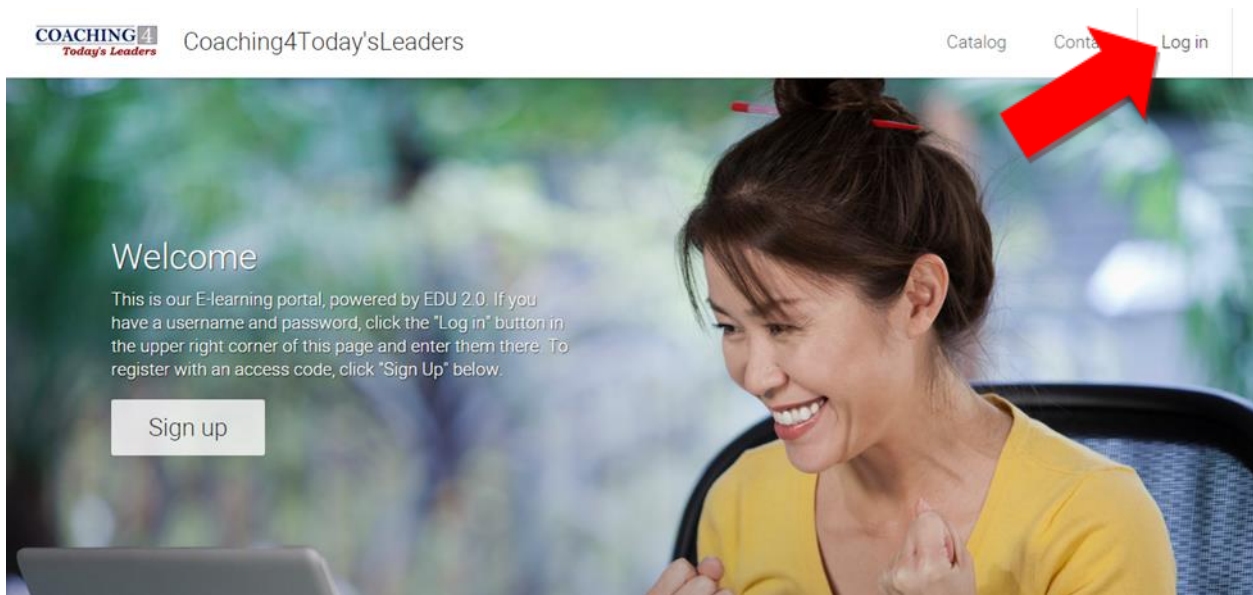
COACHING4 Today's Leaders

Coaching4Today'sLeaders

Catalog

Conta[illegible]

Log in

Welcome

This is our E-learning portal, powered by EDU 2.0. If you have a username and password, click the "Log in" button in the upper right corner of this page and enter them there. To register with an access code, click "Sign Up" below.

Sign up